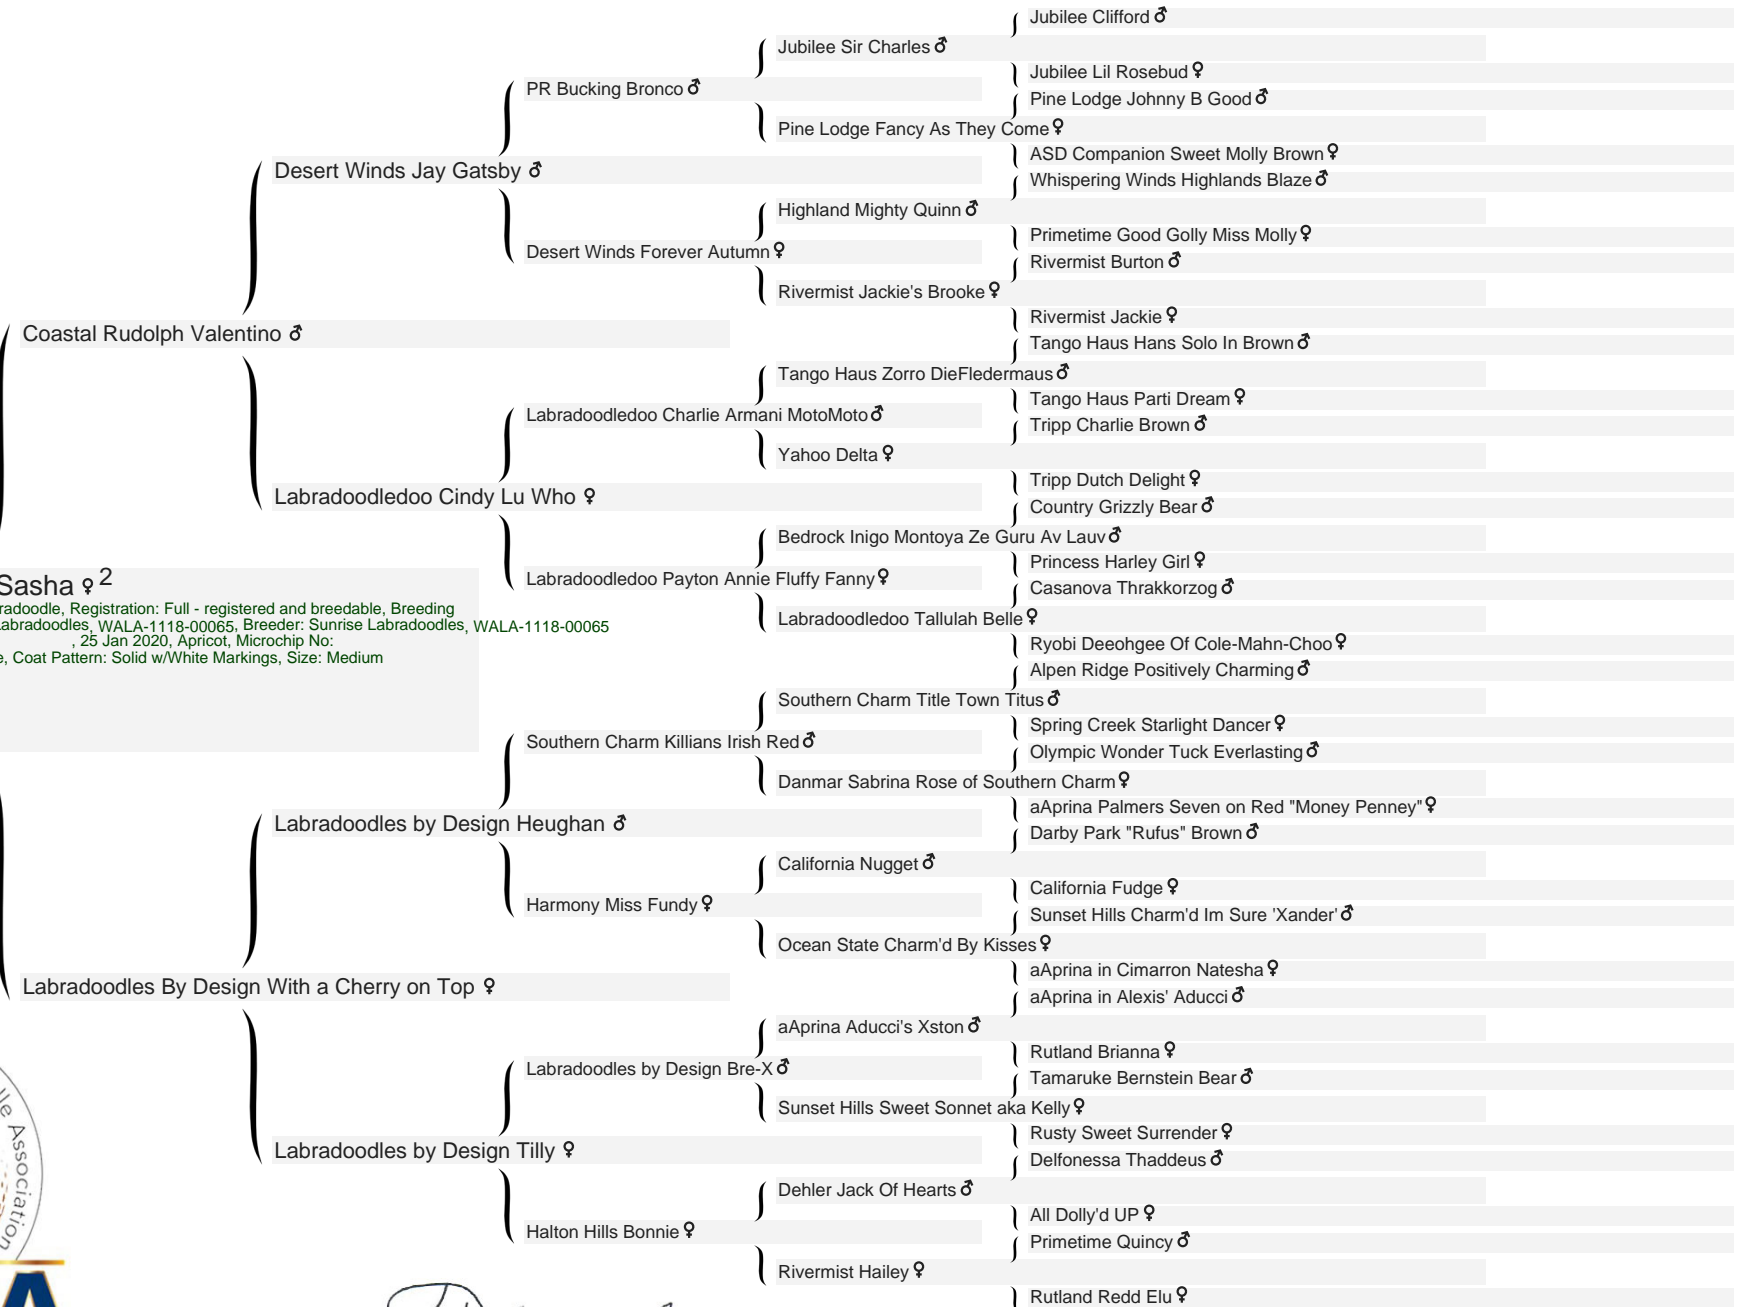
Jubilee Clifford ♂
Jubilee Sir Charles ♂
Jubilee Lil Rosebud ♀
PR Bucking Bronco ♂
Pine Lodge Johnny B Good ♂
Pine Lodge Fancy As They Come ♀
ASD Companion Sweet Molly Brown ♀
Desert Winds Jay Gatsby ♂
Whispering Winds Highlands Blaze ♂
Highland Mighty Quinn ♂
Primetime Good Golly Miss Molly ♀
Desert Winds Forever Autumn ♀
Rivermist Burton ♂
Rivermist Jackie's Brooke ♀
Rivermist Jackie ♀
Coastal Rudolph Valentino ♂
Tango Haus Hans Solo In Brown ♂
Tango Haus Zorro DieFledermaus ♂
Tango Haus Parti Dream ♀
Labradoodledoo Charlie Armani MotoMoto ♂
Tripp Charlie Brown ♂
Yahoo Delta ♀
Tripp Dutch Delight ♀
Labradoodledoo Cindy Lu Who ♀
Country Grizzly Bear ♂
Bedrock Inigo Montoya Ze Guru Av Lauv ♂
Princess Harley Girl ♀
Labradoodledoo Payton Annie Fluffy Fanny ♀
Casanova Thrakkorzog ♂
Labradoodledoo Tallulah Belle ♀
Ryobi Deeohgee Of Cole-Mahn-Choo ♀
Sasha ♀ 2
radoodle, Registration: Full - registered and breedable, Breeding
abradoodles, WALA-1118-00065, Breeder: Sunrise Labradoodles, WALA-1118-00065
, 25 Jan 2020, Apricot, Microchip No:
e, Coat Pattern: Solid w/White Markings, Size: Medium
Alpen Ridge Positively Charming ♂
Southern Charm Title Town Titus ♂
Spring Creek Starlight Dancer ♀
Southern Charm Killians Irish Red ♂
Olympic Wonder Tuck Everlasting ♂
Danmar Sabrina Rose of Southern Charm ♀
aAprina Palmers Seven on Red "Money Penney" ♀
Labradoodles by Design Heughan ♂
Darby Park "Rufus" Brown ♂
California Nugget ♂
California Fudge ♀
Harmony Miss Fundy ♀
Sunset Hills Charm'd Im Sure 'Xander' ♂
Ocean State Charm'd By Kisses ♀
aAprina in Cimarron Natesha ♀
Labradoodles By Design With a Cherry on Top ♀
aAprina in Alexis' Aducci ♂
aAprina Aducci's Xston ♂
Rutland Brianna ♀
Labradoodles by Design Bre-X ♂
Tamaruke Bernstein Bear ♂
Sunset Hills Sweet Sonnet aka Kelly ♀
Rusty Sweet Surrender ♀
Labradoodles by Design Tilly ♀
Delfonessa Thaddeus ♂
Dehler Jack Of Hearts ♂
All Dolly'd UP ♀
Halton Hills Bonnie ♀
Primetime Quincy ♂
Rivermist Hailey ♀
Rutland Redd Elu ♀
le Association